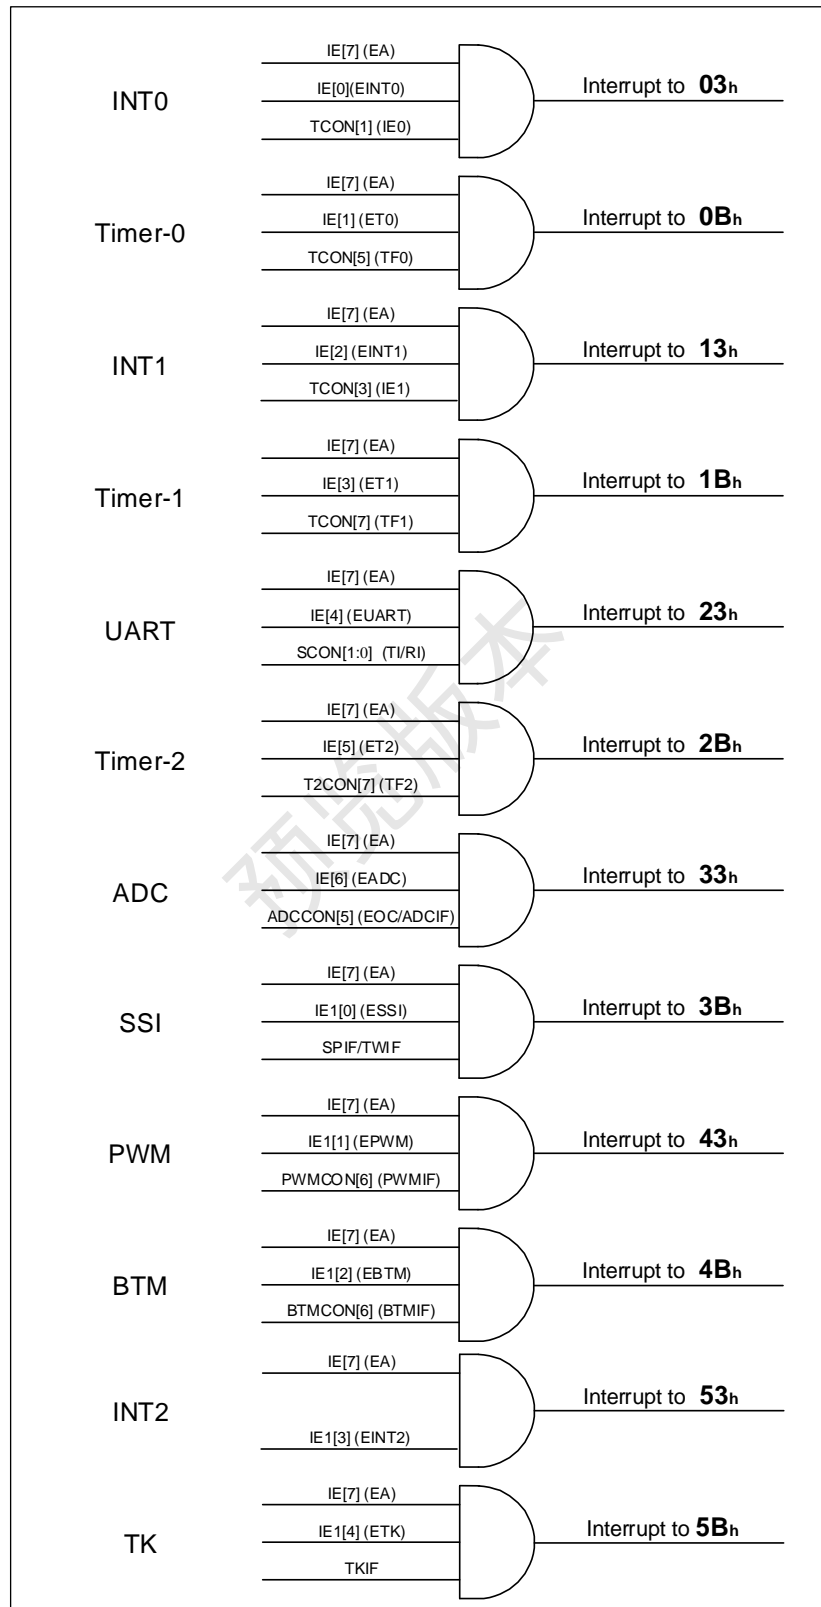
INT0
IE[7] (EA)
IE[0](EINT0)
TCON[1] (IE0)
Interrupt to **03h**

Timer-0
IE[7] (EA)
IE[1] (ET0)
TCON[5] (TF0)
Interrupt to **0Bh**

INT1
IE[7] (EA)
IE[2] (EINT1)
TCON[3] (IE1)
Interrupt to **13h**

Timer-1
IE[7] (EA)
IE[3] (ET1)
TCON[7] (TF1)
Interrupt to **1Bh**

UART
IE[7] (EA)
IE[4] (EUART)
SCON[1:0] (TI/RI)
Interrupt to **23h**

Timer-2
IE[7] (EA)
IE[5] (ET2)
T2CON[7] (TF2)
Interrupt to **2Bh**

ADC
IE[7] (EA)
IE[6] (EADC)
ADCCON[5] (EOC/ADCIF)
Interrupt to **33h**

SSI
IE[7] (EA)
IE1[0] (ESSI)
SPIF/TWIF
Interrupt to **3Bh**

PWM
IE[7] (EA)
IE1[1] (EPWM)
PWMCON[6] (PWMIF)
Interrupt to **43h**

BTM
IE[7] (EA)
IE1[2] (EBTM)
BTMCON[6] (BTMIF)
Interrupt to **4Bh**

INT2
IE[7] (EA)
IE1[3] (EINT2)
Interrupt to **53h**

TK
IE[7] (EA)
IE1[4] (ETK)
TKIF
Interrupt to **5Bh**

预览版本